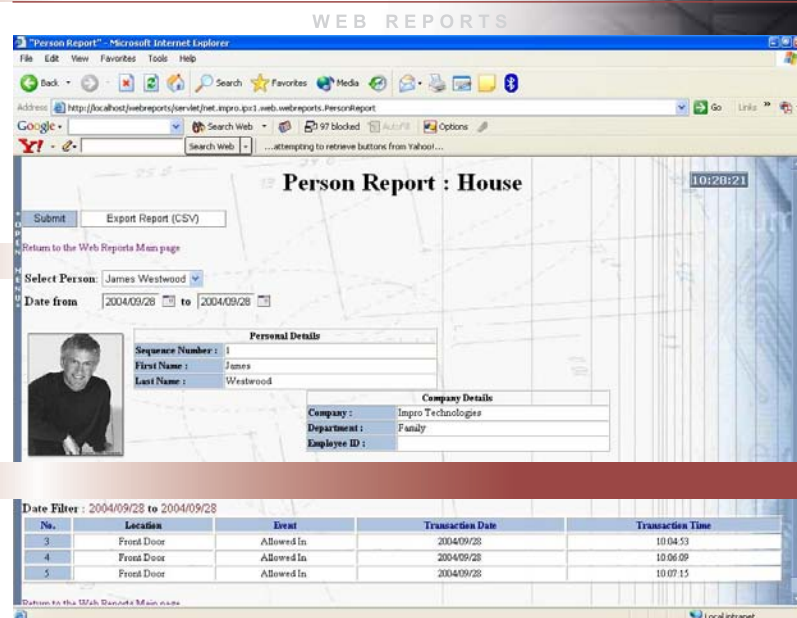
WEB REPORTS

"Person Report" - Microsoft Internet Explorer

File Edit View Favorites Tools Help

Back Search Favorites Media

Address http://localhost/webreports/servlet/net.impro.ipx1.web.webreports.PersonReport Go Links

Google Search Web 97 blocked AutoFill Options

Y! Search Web ...attempting to retrieve buttons from Yahoo!...

Person Report : House

10:28:21

Submit Export Report (CSV)

Return to the Web Reports Main page

Select Person: James Westwood

Date from 2004/09/28 to 2004/09/28

| Personal Details | |
|---|---|
| Sequence Number : | 1 |
| First Name : | James |
| Last Name : | Westwood |

| Company Details | |
|---|---|
| Company : | Impro Technologies |
| Department : | Family |
| Employee ID : | |

Date Filter : 2004/09/28 to 2004/09/28

| No. | Location | Event | Transaction Date | Transaction Time |
|---|---|---|---|---|
| 3 | Front Door | Allowed In | 2004/09/28 | 10:04:53 |
| 4 | Front Door | Allowed In | 2004/09/28 | 10:06:09 |
| 5 | Front Door | Allowed In | 2004/09/28 | 10:07:15 |

Return to the Web Reports Main page

Local intranet